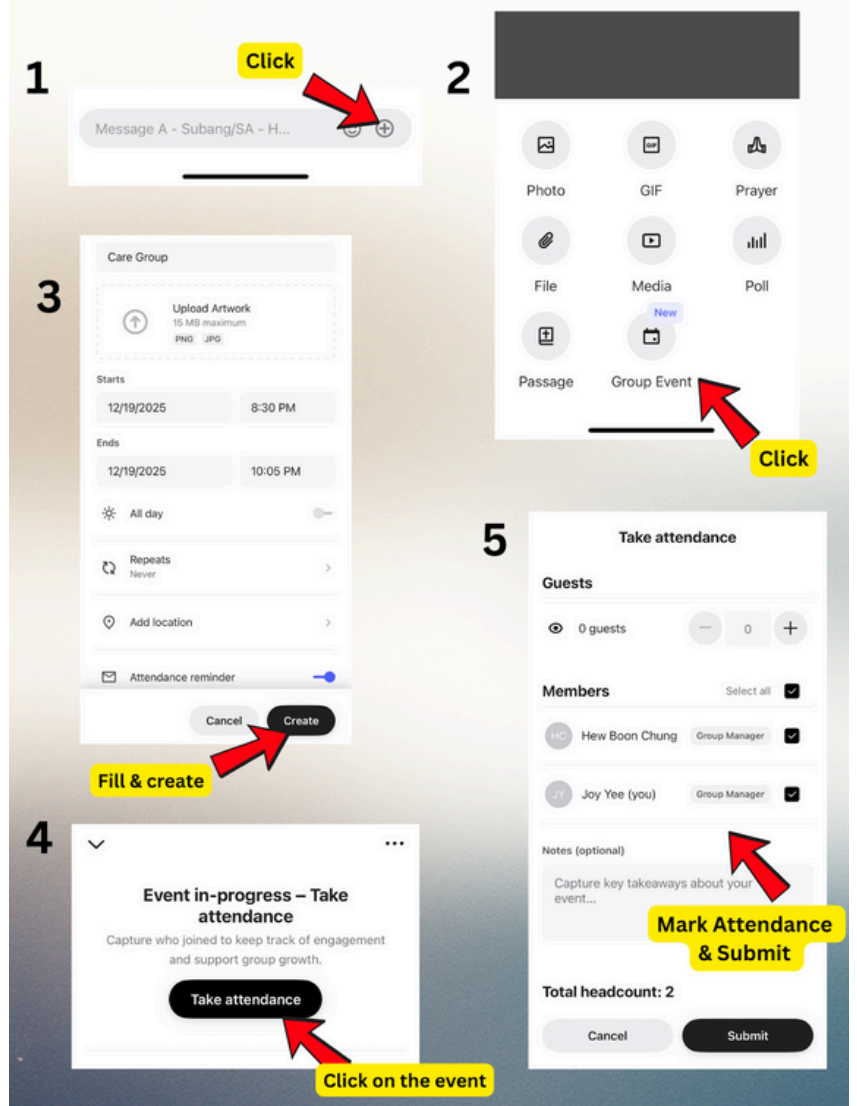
1

Click

Message A - Subang/SA - H...

2

Photo

GIF

Prayer

File

Media

Poll

New

Passage

Group Event

Click

3

Care Group

Upload Artwork
15 MB maximum
PNG JPG

Starts
12/19/2025 8:30 PM

Ends
12/19/2025 10:05 PM

All day

Repeats
Never

Add location

Attendance reminder

Cancel Create

Fill & create

4

Event in-progress – Take attendance

Capture who joined to keep track of engagement and support group growth.

Take attendance

Click on the event

5

Take attendance

Guests

0 guests 0

Members Select all

HC Hew Boon Chung Group Manager

JY Joy Yee (you) Group Manager

Notes (optional)

Capture key takeaways about your event...

Mark Attendance & Submit

Total headcount: 2

Cancel Submit